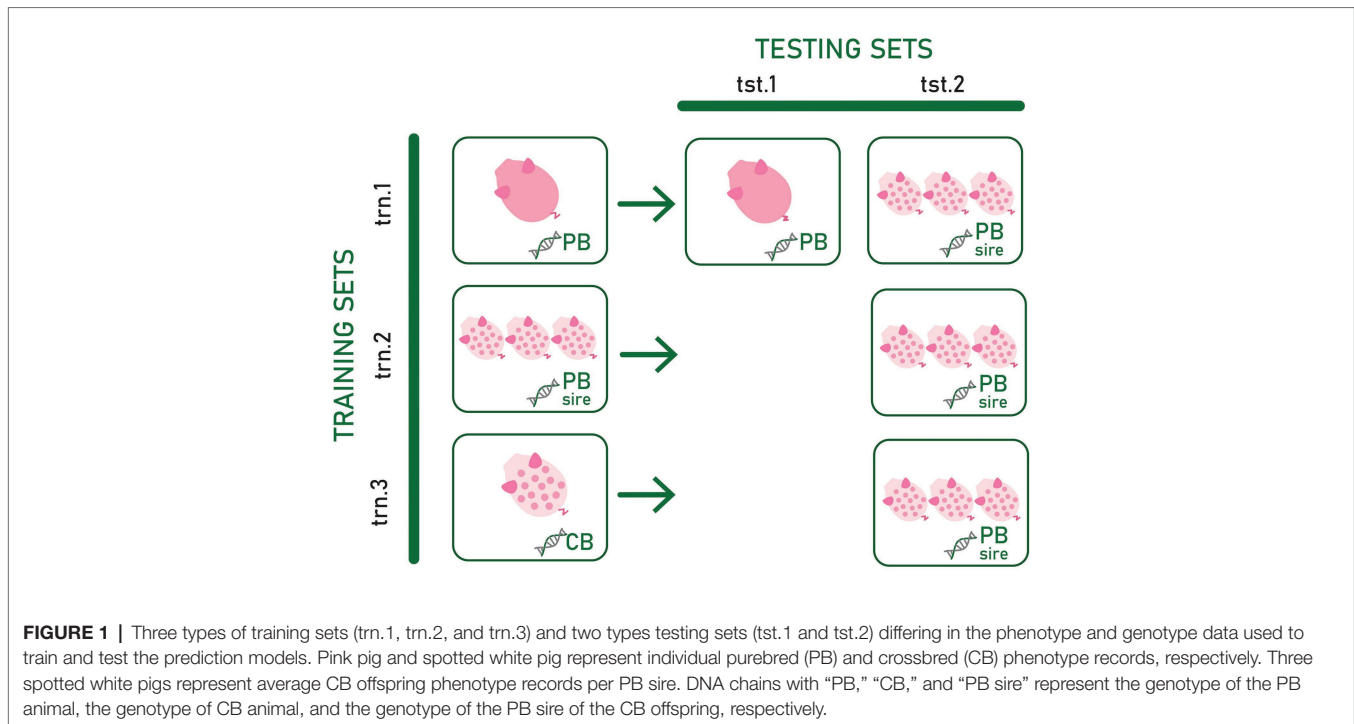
TESTING SETS

tst.1

tst.2

TRAINING SETS

trn.1

PB

PB

PB
sire

trn.2

PB
sire

PB
sire

trn.3

CB

PB
sire

**FIGURE 1** | Three types of training sets (trn.1, trn.2, and trn.3) and two types testing sets (tst.1 and tst.2) differing in the phenotype and genotype data used to train and test the prediction models. Pink pig and spotted white pig represent individual purebred (PB) and crossbred (CB) phenotype records, respectively. Three spotted white pigs represent average CB offspring phenotype records per PB sire. DNA chains with "PB," "CB," and "PB sire" represent the genotype of the PB animal, the genotype of CB animal, and the genotype of the PB sire of the CB offspring, respectively.